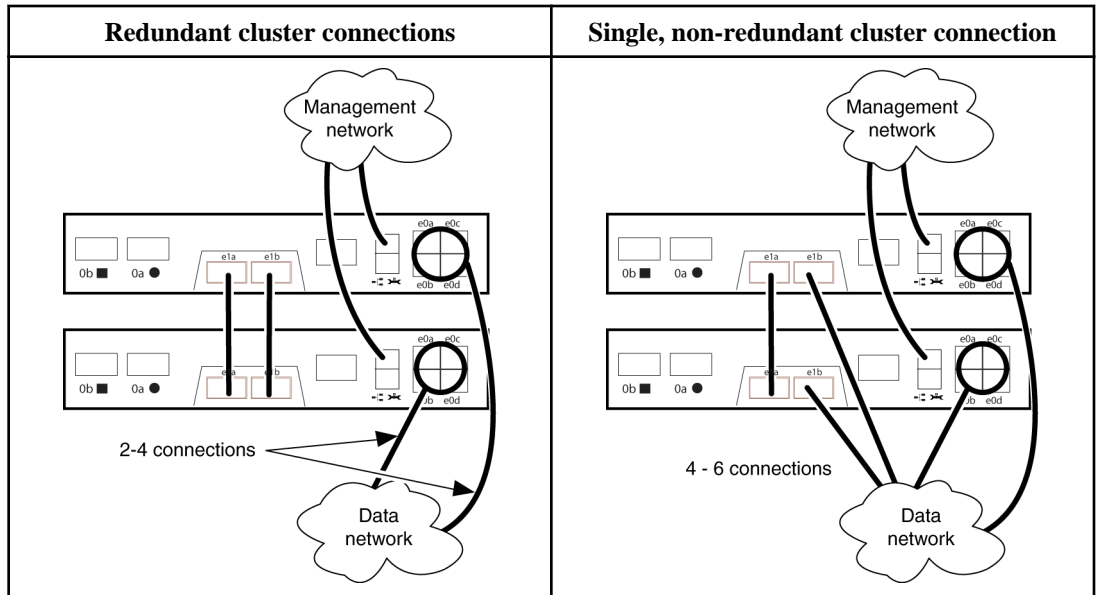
| Redundant cluster connections | Single, non-redundant cluster connection |
|---|---|
| Management network<br>0b 0a e1a e1b e0a e0c e0b e0d<br>0b 0a e1a e1b e0a e0c e0b e0d<br>2-4 connections<br>Data network | Management network<br>0b 0a e1a e1b e0a e0c e0b e0d<br>0b 0a e1a e1b e0a e0c e0b e0d<br>4 - 6 connections<br>Data network |